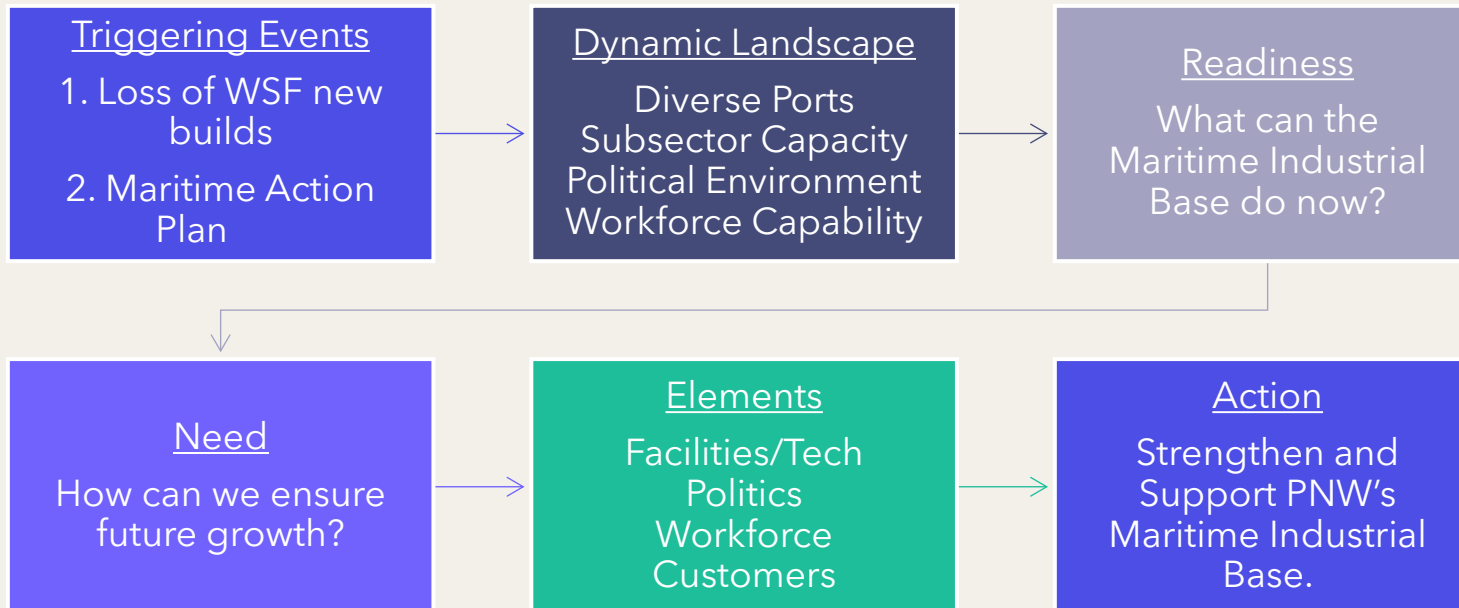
Triggering Events

1. Loss of WSF new builds

2. Maritime Action Plan

Dynamic Landscape

Diverse Ports
Subsector Capacity
Political Environment
Workforce Capability

Readiness

What can the Maritime Industrial Base do now?

Need

How can we ensure future growth?

Elements

Facilities/Tech
Politics
Workforce
Customers

Action

Strengthen and Support PNW's Maritime Industrial Base.